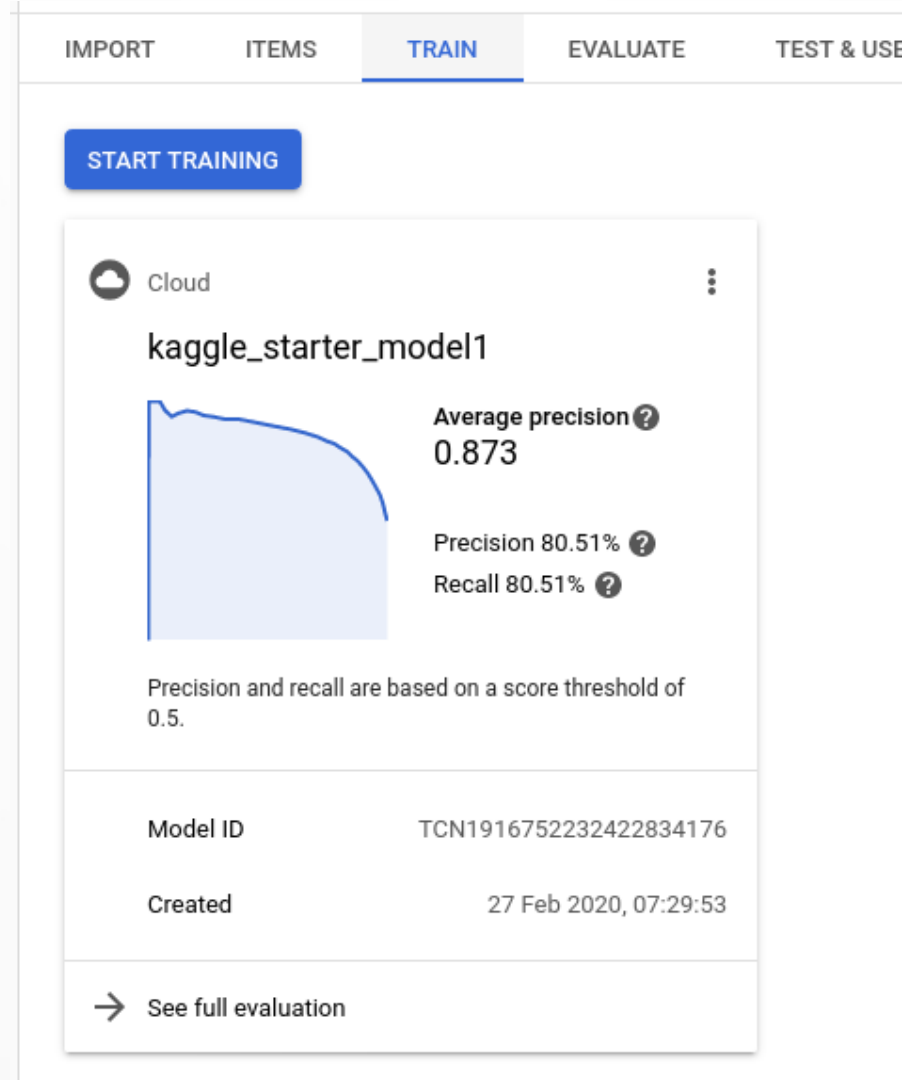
IMPORT ITEMS TRAIN EVALUATE TEST & USE

START TRAINING

Cloud

kaggle_starter_model1

Average precision
0.873

Precision 80.51%
Recall 80.51%

Precision and recall are based on a score threshold of 0.5.

Model ID TCN1916752232422834176

Created 27 Feb 2020, 07:29:53

See full evaluation